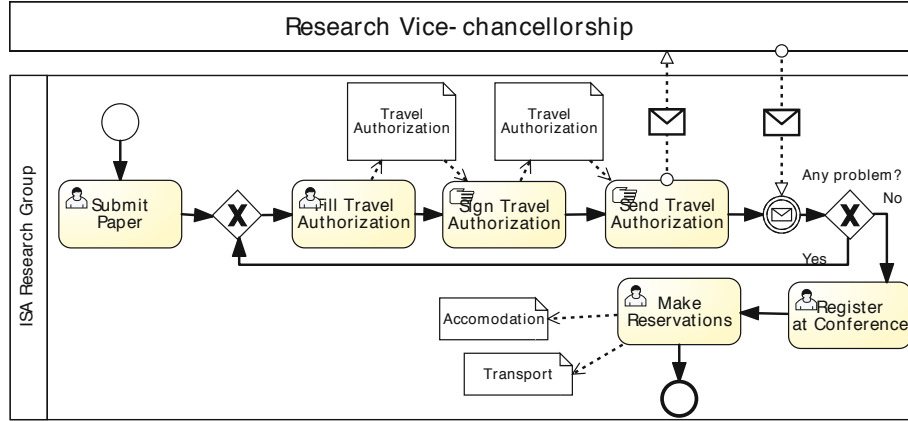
Research Vice- chancellorship

ISA Research Group

Submit Paper

Travel Authorization

Fill Travel Authorization

Travel Authorization

Sign Travel Authorization

Send Travel Authorization

Any problem?

No

Yes

Register at Conference

Make Reservations

Accomodation

Transport